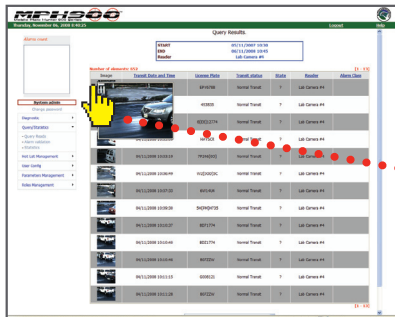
MPH900

Thursday, November 06, 2008 0:05:25

Logout

Help

Query Results

| START | 05/11/2007 10:38 |
|---|---|
| END | 06/11/2008 10:45 |
| Reader | Lab Camera #4 |

Alarms count

System admin

Change password

Diagnostic

Queries/Statistics

- Query Results
- Alarm statistics
- Statistics

Hot List Management

User Config

Parameters Management

Video Management

Number of elements: 253

| Image | Transit Date and Time | License Plate | Transit status | Quota | Reader | Alarm Class |
|---|---|---|---|---|---|---|
| | | SF493DS | Normal Transit | ? | Lab Camera #4 | |
| | | 493BDS | Normal Transit | ? | Lab Camera #4 | |
| | | BDD523TH | Normal Transit | ? | Lab Camera #4 | |
| | | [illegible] | Normal Transit | ? | Lab Camera #4 | |
| | 06/11/2008 10:03:19 | TM340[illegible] | Normal Transit | ? | Lab Camera #4 | |
| | 06/11/2008 10:08:49 | VG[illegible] | Normal Transit | ? | Lab Camera #4 | |
| | 06/11/2008 10:07:32 | BH1468 | Normal Transit | ? | Lab Camera #4 | |
| | 06/11/2008 10:08:08 | SM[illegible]9735 | Normal Transit | ? | Lab Camera #4 | |
| | 06/11/2008 10:10:17 | BD717M | Normal Transit | ? | Lab Camera #4 | |
| | 06/11/2008 10:10:49 | BD717M | Normal Transit | ? | Lab Camera #4 | |
| | 06/11/2008 10:11:10 | DD0B131 | Normal Transit | ? | Lab Camera #4 | |
| | 06/11/2008 10:12:20 | BD73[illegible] | Normal Transit | ? | Lab Camera #4 | |